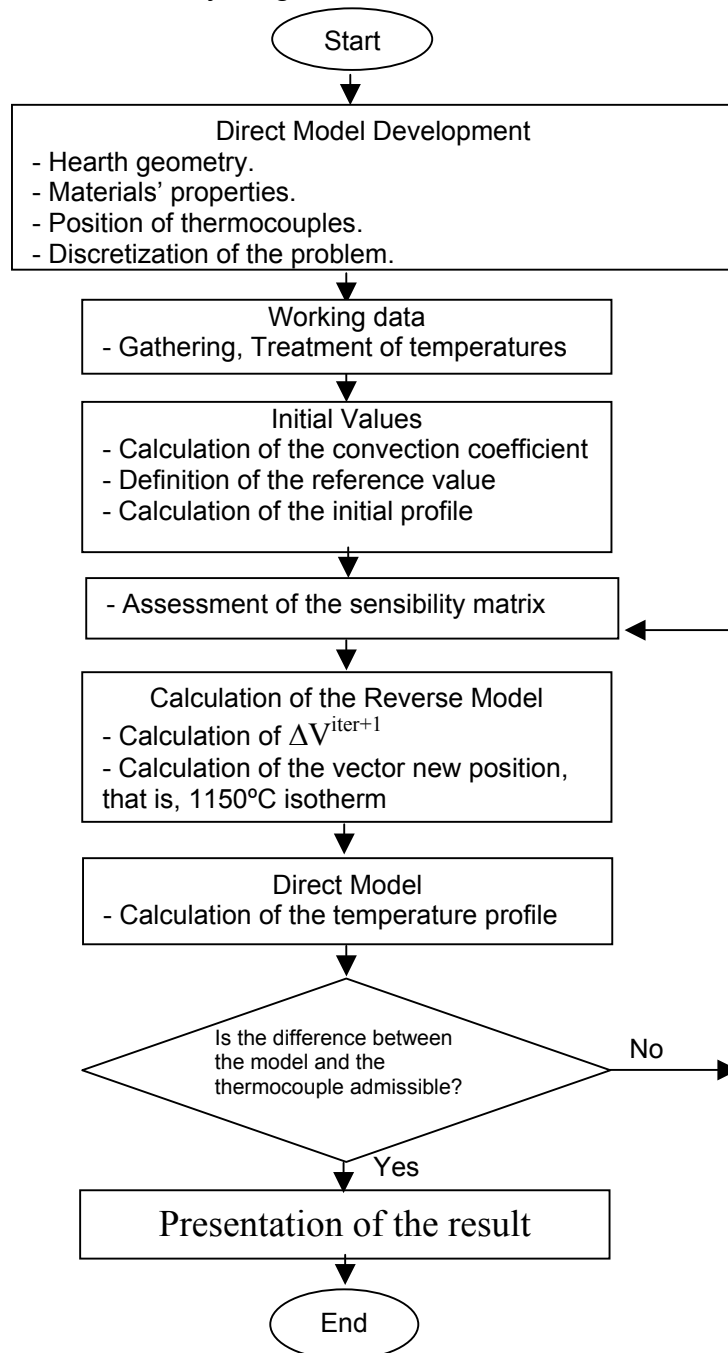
Start

Direct Model Development
- Hearth geometry.
- Materials' properties.
- Position of thermocouples.
- Discretization of the problem.

Working data
- Gathering, Treatment of temperatures

Initial Values
- Calculation of the convection coefficient
- Definition of the reference value
- Calculation of the initial profile

- Assessment of the sensibility matrix

Calculation of the Reverse Model
- Calculation of $\Delta V^{iter+1}$
- Calculation of the vector new position, that is, 1150ºC isotherm

Direct Model
- Calculation of the temperature profile

Is the difference between the model and the thermocouple admissible?

No

Yes

Presentation of the result

End